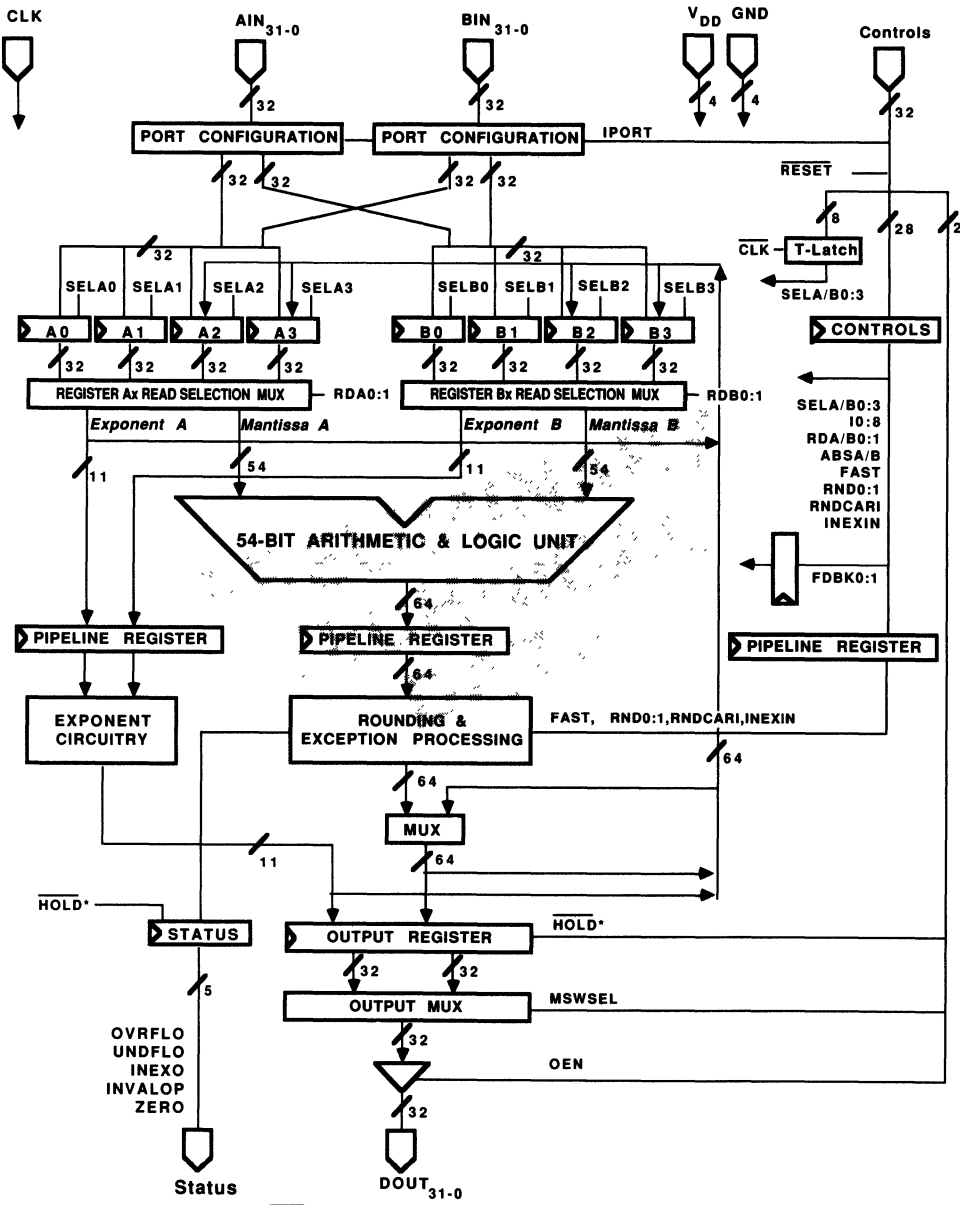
CLK

$AIN_{31-0}$

$BIN_{31-0}$

$V_{DD}$ GND

Controls

32

32

4

4

32

PORT CONFIGURATION

PORT CONFIGURATION

IPORT

32 32

32 32

$\overline{RESET}$

8

28

2

$\overline{CLK}$ T-Latch

32

32

SELA/B0:3

SELA0 SELA1 SELA2 SELA3

SELB0 SELB1 SELB2 SELB3

A0 A1 A2 A3

B0 B1 B2 B3

CONTROLS

32 32 32 32

32 32 32 32

REGISTER Ax READ SELECTION MUX RDA0:1

REGISTER Bx READ SELECTION MUX RDB0:1

Exponent A Mantissa A

Exponent B Mantissa B

SELA/B0:3
I0:8
RDA/B0:1
ABSA/B
FAST
RND0:1
RNDCARI
INEXIN

11

54

11

54

54-BIT ARITHMETIC & LOGIC UNIT

FDBK0:1

64

PIPELINE REGISTER

PIPELINE REGISTER

PIPELINE REGISTER

64

EXPONENT CIRCUITRY

ROUNDING & EXCEPTION PROCESSING

FAST, RND0:1,RNDCARI,INEXIN

64

64

MUX

11

64

$\overline{HOLD}$*

STATUS

OUTPUT REGISTER

$\overline{HOLD}$*

32 32

5

OUTPUT MUX

MSWSEL

OVRFLO
UNDFLO
INEXO
INVALOP
ZERO

32

OEN

32

Status

$DOUT_{31-0}$